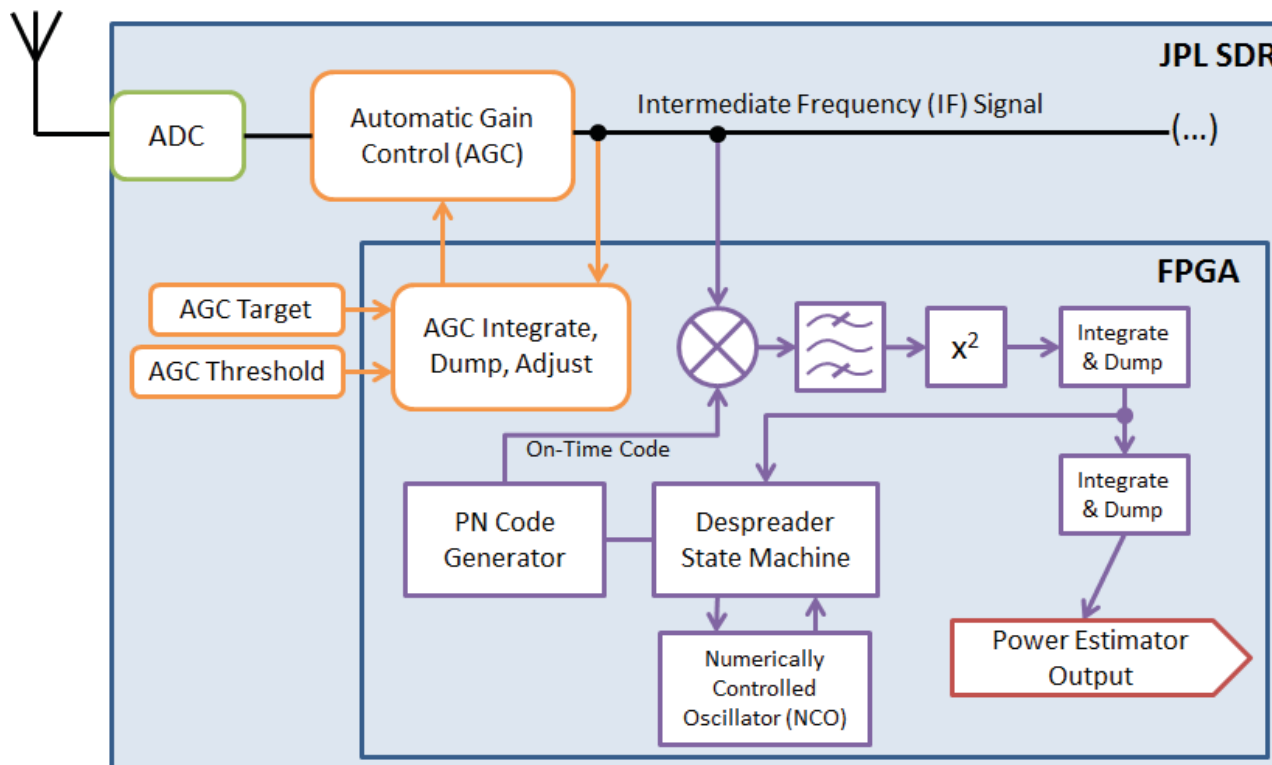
JPL SDR

ADC

Automatic Gain Control (AGC)

Intermediate Frequency (IF) Signal

(...)

FPGA

AGC Target

AGC Threshold

AGC Integrate, Dump, Adjust

$x^2$

Integrate & Dump

On-Time Code

Integrate & Dump

PN Code Generator

Despreader State Machine

Power Estimator Output

Numerically Controlled Oscillator (NCO)